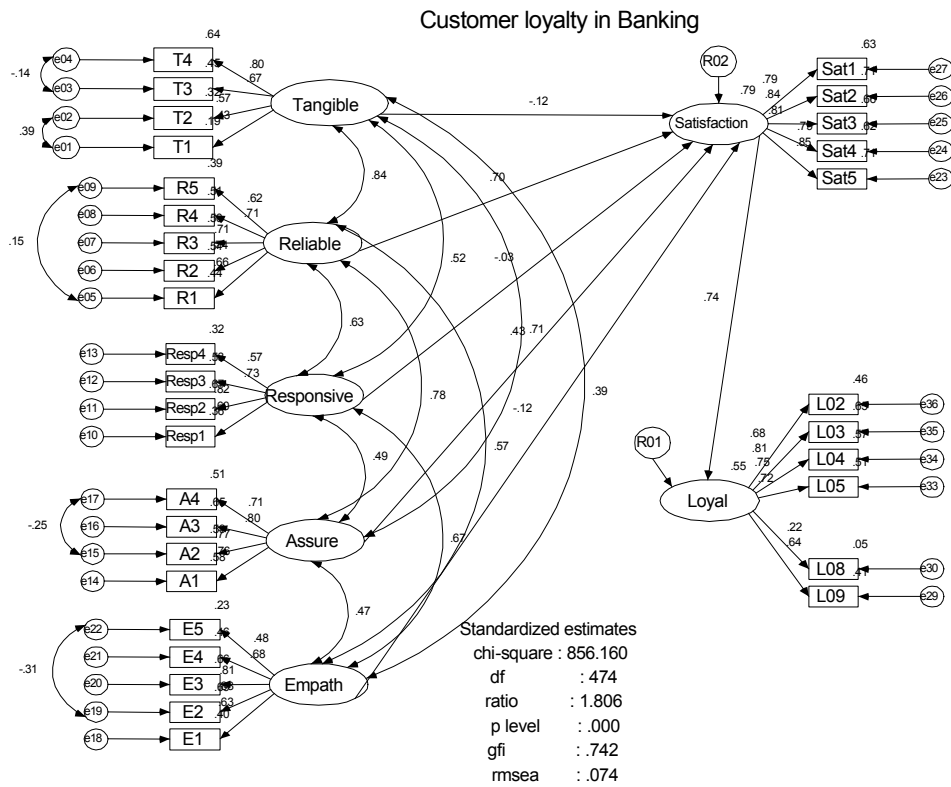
Customer loyalty in Banking

.64
e04 T4 .45 .80
-.14 .67
e03 T3 .32 .57
e02 T2 .19 .43
.39
e01 T1
Tangible
.39

e09 R5 .51 .62
.71
e08 R4 .50 .71
.15
e07 R3 .54
e06 R2 .44 .66
e05 R1
Reliable
.84

.32
e13 Resp4 .53 .57
.73
e12 Resp3 .62
e11 Resp2 .60
e10 Resp1 .38
Responsive
.63

.51
e17 A4 .65 .71
.80
-.25
e16 A3 .59 .77
e15 A2 .76
e14 A1 .58
Assure
.49

.23
e22 E5 .46 .48
.68
-.31
e21 E4 .66 .81
e20 E3 .65
e19 E2 .63
.40
e18 E1
Empath
.47

-.12
.70
.52
-.03
.43
.71
.78
-.12
.57
.39
.67

R02
.79
Satisfaction
.79
.84
.81
.76
.85
.63
Sat1 .71 e27
Sat2 .66 e26
Sat3 .62 e25
Sat4 .71 e24
Sat5 e23

.74

R01
.55
Loyal
.46
.68
.81
.75
.72
L02 .65 e36
L03 .57 e35
L04 .51 e34
L05 e33
.22
.64
.05
L08 .41 e30
L09 e29

Standardized estimates
chi-square : 856.160
df : 474
ratio : 1.806
p level : .000
gfi : .742
rmsea : .074